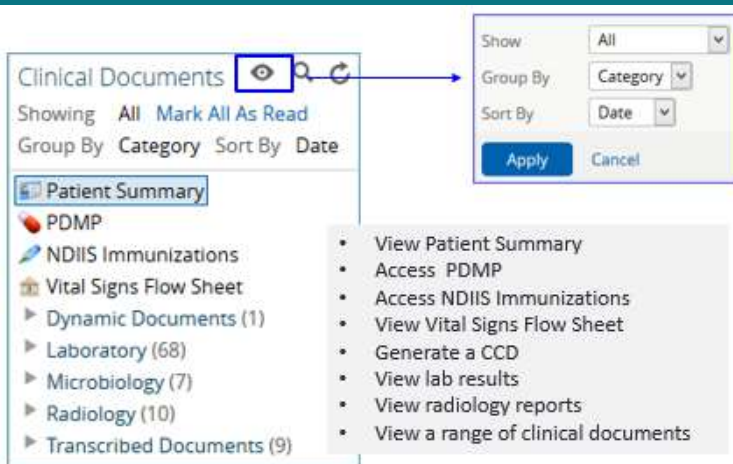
Clinical Documents

Showing All Mark All As Read

Group By Category Sort By Date

Patient Summary

PDMP

NDIIS Immunizations

Vital Signs Flow Sheet

Dynamic Documents (1)

Laboratory (68)

Microbiology (7)

Radiology (10)

Transcribed Documents (9)

Show All

Group By Category

Sort By Date

Apply Cancel

- View Patient Summary
- Access PDMP
- Access NDIIS Immunizations
- View Vital Signs Flow Sheet
- Generate a CCD
- View lab results
- View radiology reports
- View a range of clinical documents